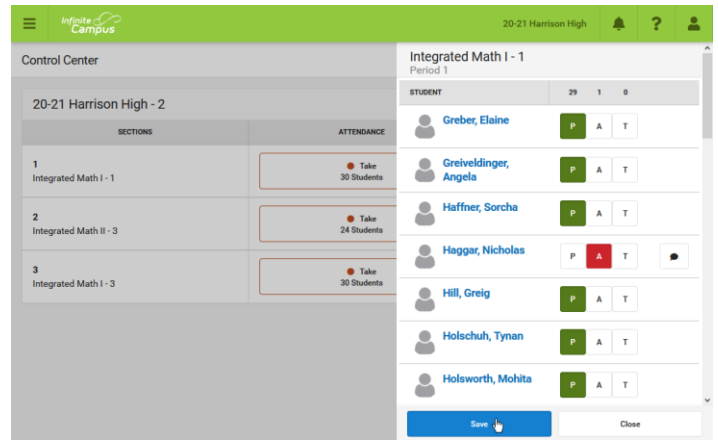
Infinite Campus

20-21 Harrison High

Control Center

20-21 Harrison High - 2

| SECTIONS | ATTENDANCE |
|---|---|
| 1 Integrated Math I - 1 | Take 30 Students |
| 2 Integrated Math II - 3 | Take 24 Students |
| 3 Integrated Math I - 3 | Take 30 Students |

Integrated Math I - 1
Period 1

| STUDENT | 29 | 1 | 0 |
|---|---|---|---|
| Greber, Elaine | P | A | T |
| Greiveldinger, Angela | P | A | T |
| Haffner, Sorcha | P | A | T |
| Haggar, Nicholas | P | A | T |
| Hill, Greig | P | A | T |
| Holschuh, Tynan | P | A | T |
| Holsworth, Mohita | P | A | T |

Save

Close